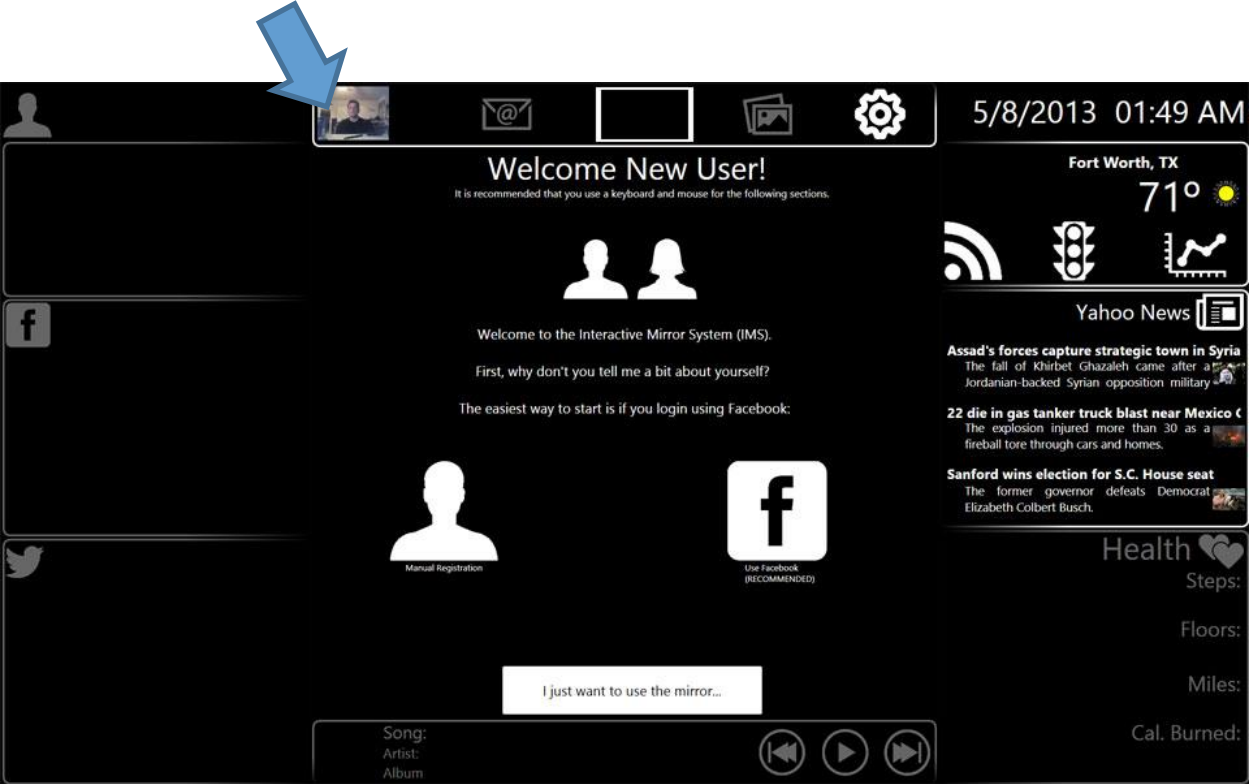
5/8/2013 01:49 AM

Welcome New User!
It is recommended that you use a keyboard and mouse for the following sections.

Welcome to the Interactive Mirror System (IMS).

First, why don't you tell me a bit about yourself?

The easiest way to start is if you login using Facebook:

Manual Registration

Use Facebook (RECOMMENDED)

I just want to use the mirror...

Song:
Artist:
Album

Fort Worth, TX
71°

Yahoo News

Assad's forces capture strategic town in Syria
The fall of Khirbet Ghazaleh came after a Jordanian-backed Syrian opposition military

22 die in gas tanker truck blast near Mexico C
The explosion injured more than 30 as a fireball tore through cars and homes.

Sanford wins election for S.C. House seat
The former governor defeats Democrat Elizabeth Colbert Busch.

Health
Steps:
Floors:
Miles:
Cal. Burned: